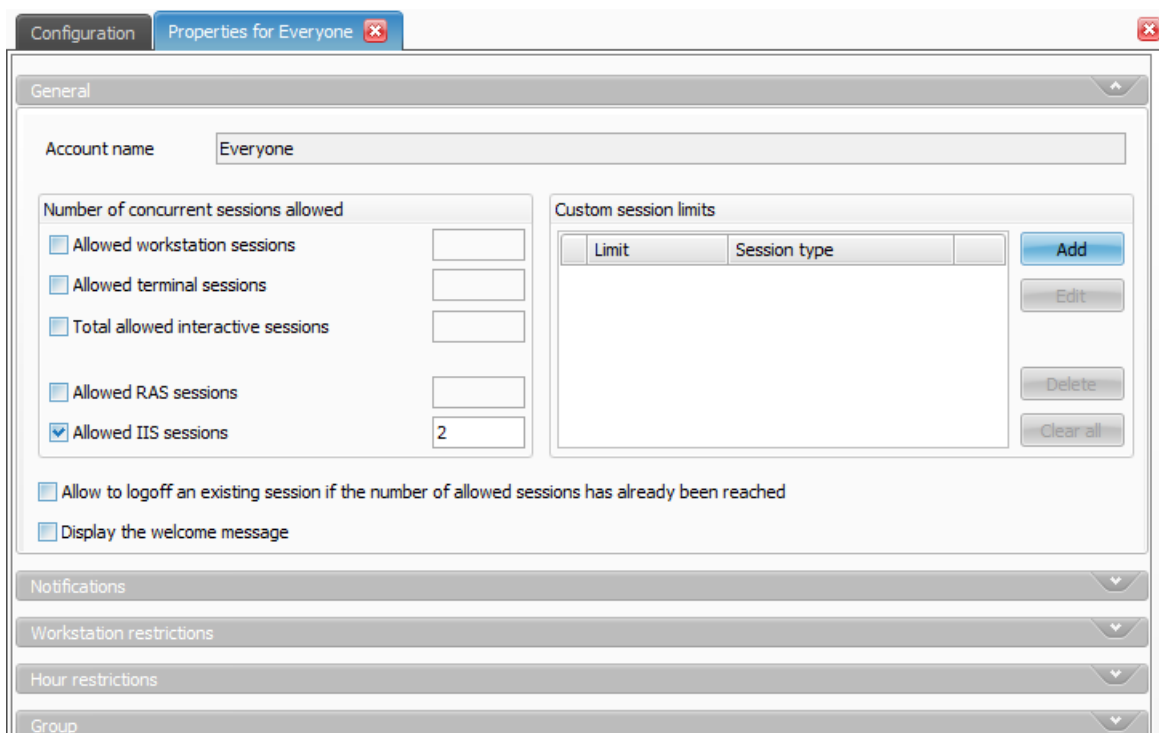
Configuration | Properties for Everyone

General

Account name Everyone

Number of concurrent sessions allowed

Allowed workstation sessions

Allowed terminal sessions

Total allowed interactive sessions

Allowed RAS sessions

Allowed IIS sessions 2

Custom session limits

| Limit | Session type |
|---|---|

Add

Edit

Delete

Clear all

Allow to logoff an existing session if the number of allowed sessions has already been reached

Display the welcome message

Notifications

Workstation restrictions

Hour restrictions

Group